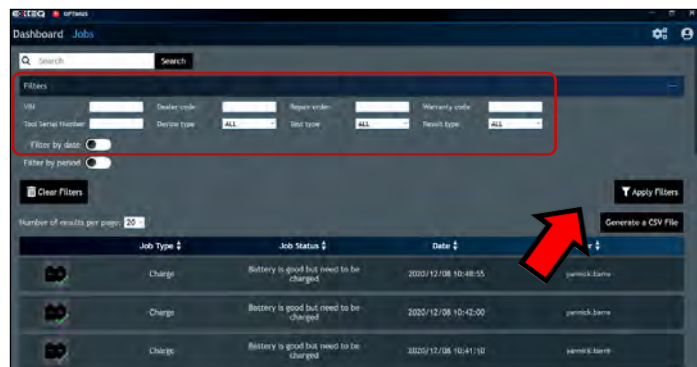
MIDTRONICS OPTIMUS

Dashboard Jobs

Search

Search

Filters

VIN

Dealer code

Repair order

Warranty code

Tool Serial Number

Device type

ALL

Test type

ALL

Result type

ALL

Filter by date

Filter by period

Clear Filters

Apply Filters

Number of results per page: 20

Generate a CSV File

| | Job Type | Job Status | Date | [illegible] |
|---|---|---|---|---|
| | Charge | Battery is good but need to be charged | 2020/12/08 10:48:55 | yannick.barre |
| | Charge | Battery is good but need to be charged | 2020/12/08 10:42:00 | yannick.barre |
| | Charge | Battery is good but need to be charged | 2020/12/08 10:41:10 | yannick.barre |